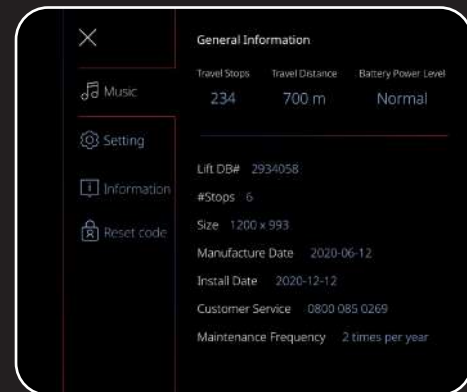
Music

Setting

Information

Reset code

General Information

| Travel Stops | Travel Distance | Battery Power Level |
|---|---|---|
| 234 | 700 m | Normal |

Lift DB# 2934058

#Stops 6

Size 1200 x 993

Manufacture Date 2020-06-12

Install Date 2020-12-12

Customer Service 0800 085 0269

Maintenance Frequency 2 times per year